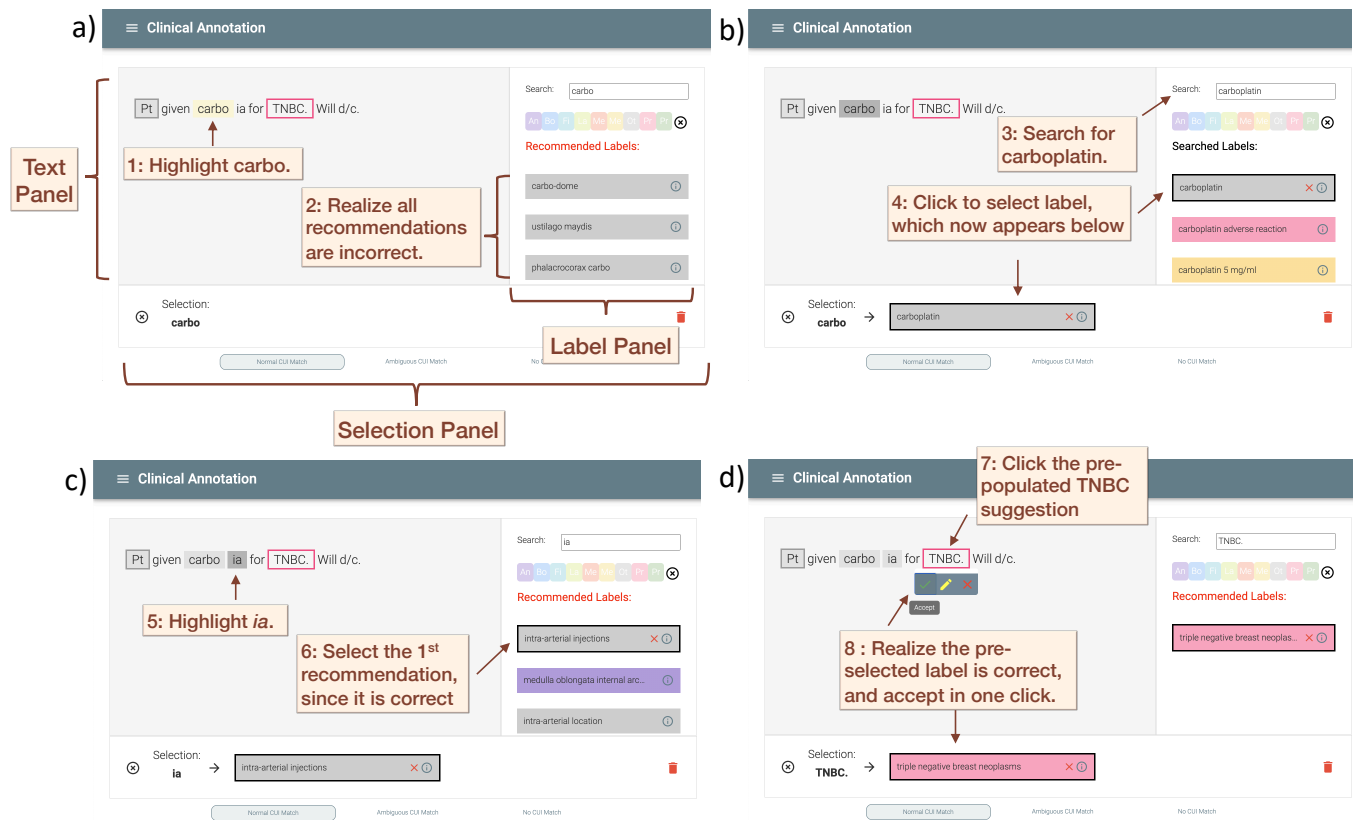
a)

Clinical Annotation

Pt given carbo ia for TNBC. Will d/c.

Search: carbo

An Bo Fi La Me Ot Pr Pr

Recommended Labels:

carbo-dome

ustilago maydis

phalacrocorax carbo

Text Panel

1: Highlight carbo.

2: Realize all recommendations are incorrect.

Selection: carbo

Normal CUI Match Ambiguous CUI Match No CUI Match

Label Panel

Selection Panel

b)

Clinical Annotation

Pt given carbo ia for TNBC. Will d/c.

Search: carboplatin

An Bo Fi La Me Ot Pr Pr

3: Search for carboplatin.

Searched Labels:

carboplatin

4: Click to select label, which now appears below

carboplatin adverse reaction

carboplatin 5 mg/ml

Selection: carbo → carboplatin

Normal CUI Match Ambiguous CUI Match No CUI Match

c)

Clinical Annotation

Pt given carbo ia for TNBC. Will d/c.

Search: ia

An Bo Fi La Me Ot Pr Pr

Recommended Labels:

5: Highlight *ia*.

intra-arterial injections

6: Select the 1$^{st}$ recommendation, since it is correct

medulla oblongata internal arc...

intra-arterial location

Selection: ia → intra-arterial injections

Normal CUI Match Ambiguous CUI Match No CUI Match

d)

Clinical Annotation

7: Click the pre-populated TNBC suggestion

Pt given carbo ia for TNBC. Will d/c.

Accept

Search: TNBC.

An Bo Fi La Me Ot Pr Pr

Recommended Labels:

triple negative breast neoplas...

8 : Realize the pre-selected label is correct, and accept in one click.

Selection: TNBC. → triple negative breast neoplasms

Normal CUI Match Ambiguous CUI Match No CUI Match